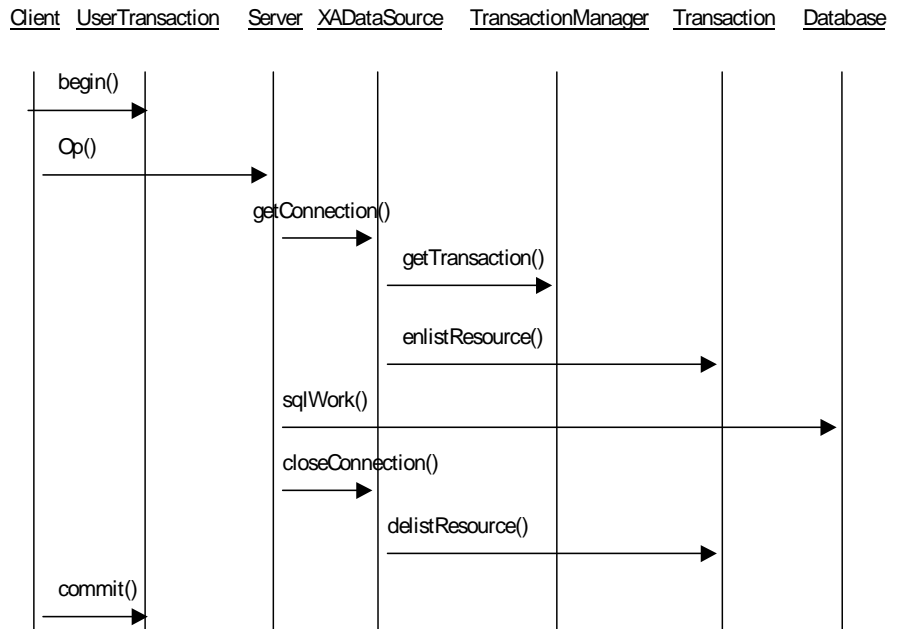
Client UserTransaction Server XADataSource TransactionManager Transaction Database

begin()

Op()

getConnection()

getTransaction()

enlistResource()

sqlWork()

closeConnection()

delistResource()

commit()